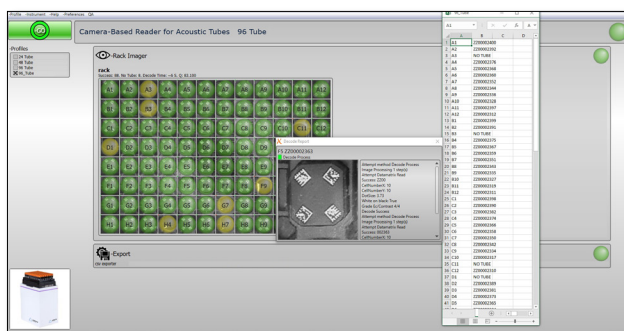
Profile Instrument Help Preferences QA

Camera-Based Reader for Acoustic Tubes 96 Tube

Profiles
24 Tube
48 Tube
96 Tube
96_Tube

Rack Imager

rack
Success: 86, No Tube: 9, Decode Time: ~9.5, Q: 81.101

A1 A2 A3 A4 A5 A6 A7 A8 A9 A10 A11 A12
B1 B2 B3 B4 B5 B6 B7 B8 B9 B10 B11 B12
C1 C2 C3 C4 C5 C6 C7 C8 C9 C10 C11 C12
D1 D2 D3 D4 D5 D6 D7 D8 D9 D10 D11 D12
E1 E2 E3 E4 E5 E6 E7 E8 E9 E10 E11 E12
F1 F2 F3 F4 F5 F6 F7 F8 F9 F10 F11 F12
G1 G2 G3 G4 G5 G6 G7 G8 G9 G10 G11 G12
H1 H2 H3 H4 H5 H6 H7 H8 H9 H10 H11 H12

Decode Report
F5 Z200002363
Decode Process

Attempt method Decode Process
Image Processing 1 step(s)
Attempt Datamatrix Read
Success: 2200
CellNumberX: 10
CellNumberY: 10
DotSize: 2.71
White on black: True
Grade (U.Contrast 4/4
Decode Success
Attempt method Decode Process
Image Processing 7 step(s)
Attempt Datamatrix Read
Success 302363
CellNumberX: 10

Export
csv exporter

96_Tube

A1

| | A | B |
|---|---|---|
| 1 | A1 | Z200001600 |
| 2 | A2 | Z200002392 |
| 3 | A3 | NO TUBE |
| 4 | A4 | Z200002376 |
| 5 | A5 | Z200002368 |
| 6 | A6 | Z200002360 |
| 7 | A7 | Z200002352 |
| 8 | A8 | Z200002344 |
| 9 | A9 | Z200002336 |
| 10 | A10 | Z200002328 |
| 11 | A11 | Z200002397 |
| 12 | A12 | Z200002312 |
| 13 | B1 | Z200002399 |
| 14 | B2 | Z200002391 |
| 15 | B3 | NO TUBE |
| 16 | B4 | Z200002375 |
| 17 | B5 | Z200002367 |
| 18 | B6 | Z200002359 |
| 19 | B7 | Z200002351 |
| 20 | B8 | Z200002343 |
| 21 | B9 | Z200002335 |
| 22 | B10 | Z200002327 |
| 23 | B11 | Z200002319 |
| 24 | B12 | Z200002311 |
| 25 | C1 | Z200002398 |
| 26 | C2 | Z200002390 |
| 27 | C3 | Z200002382 |
| 28 | C4 | Z200002374 |
| 29 | C5 | Z200002366 |
| 30 | C6 | Z200002358 |
| 31 | C7 | Z200002350 |
| 32 | C8 | Z200002342 |
| 33 | C9 | Z200002334 |
| 34 | C10 | Z200002317 |
| 35 | C11 | NO TUBE |
| 36 | C12 | Z200002310 |
| 37 | D1 | NO TUBE |
| 38 | D2 | Z200002389 |
| 39 | D3 | Z200002381 |
| 40 | D4 | Z200002373 |
| 41 | D5 | Z200002365 |